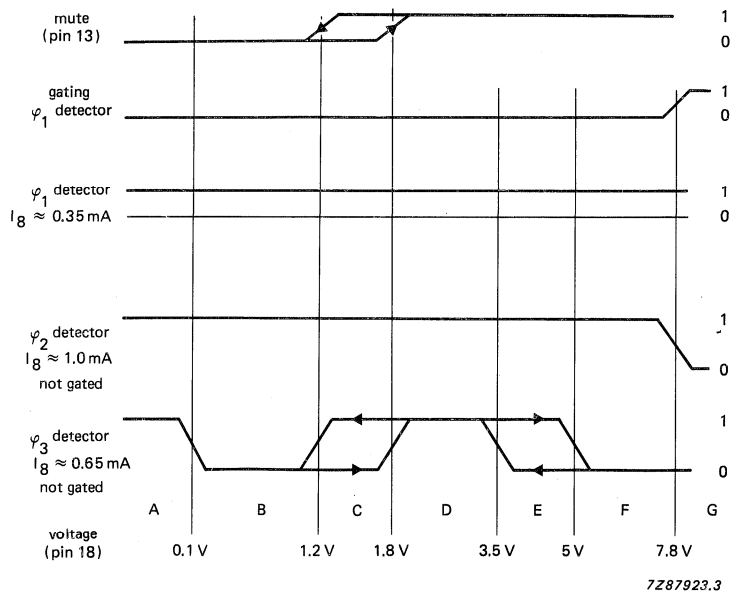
mute
(pin 13)

1
0

gating
$\varphi_1$ detector

1
0

$\varphi_1$ detector
$I_8 \approx 0.35$ mA

1
0

$\varphi_2$ detector
$I_8 \approx 1.0$ mA
not gated

1
0

$\varphi_3$ detector
$I_8 \approx 0.65$ mA
not gated

1
0

A B C D E F G

voltage
(pin 18)

0.1 V 1.2 V 1.8 V 3.5 V 5 V 7.8 V

7Z87923.3